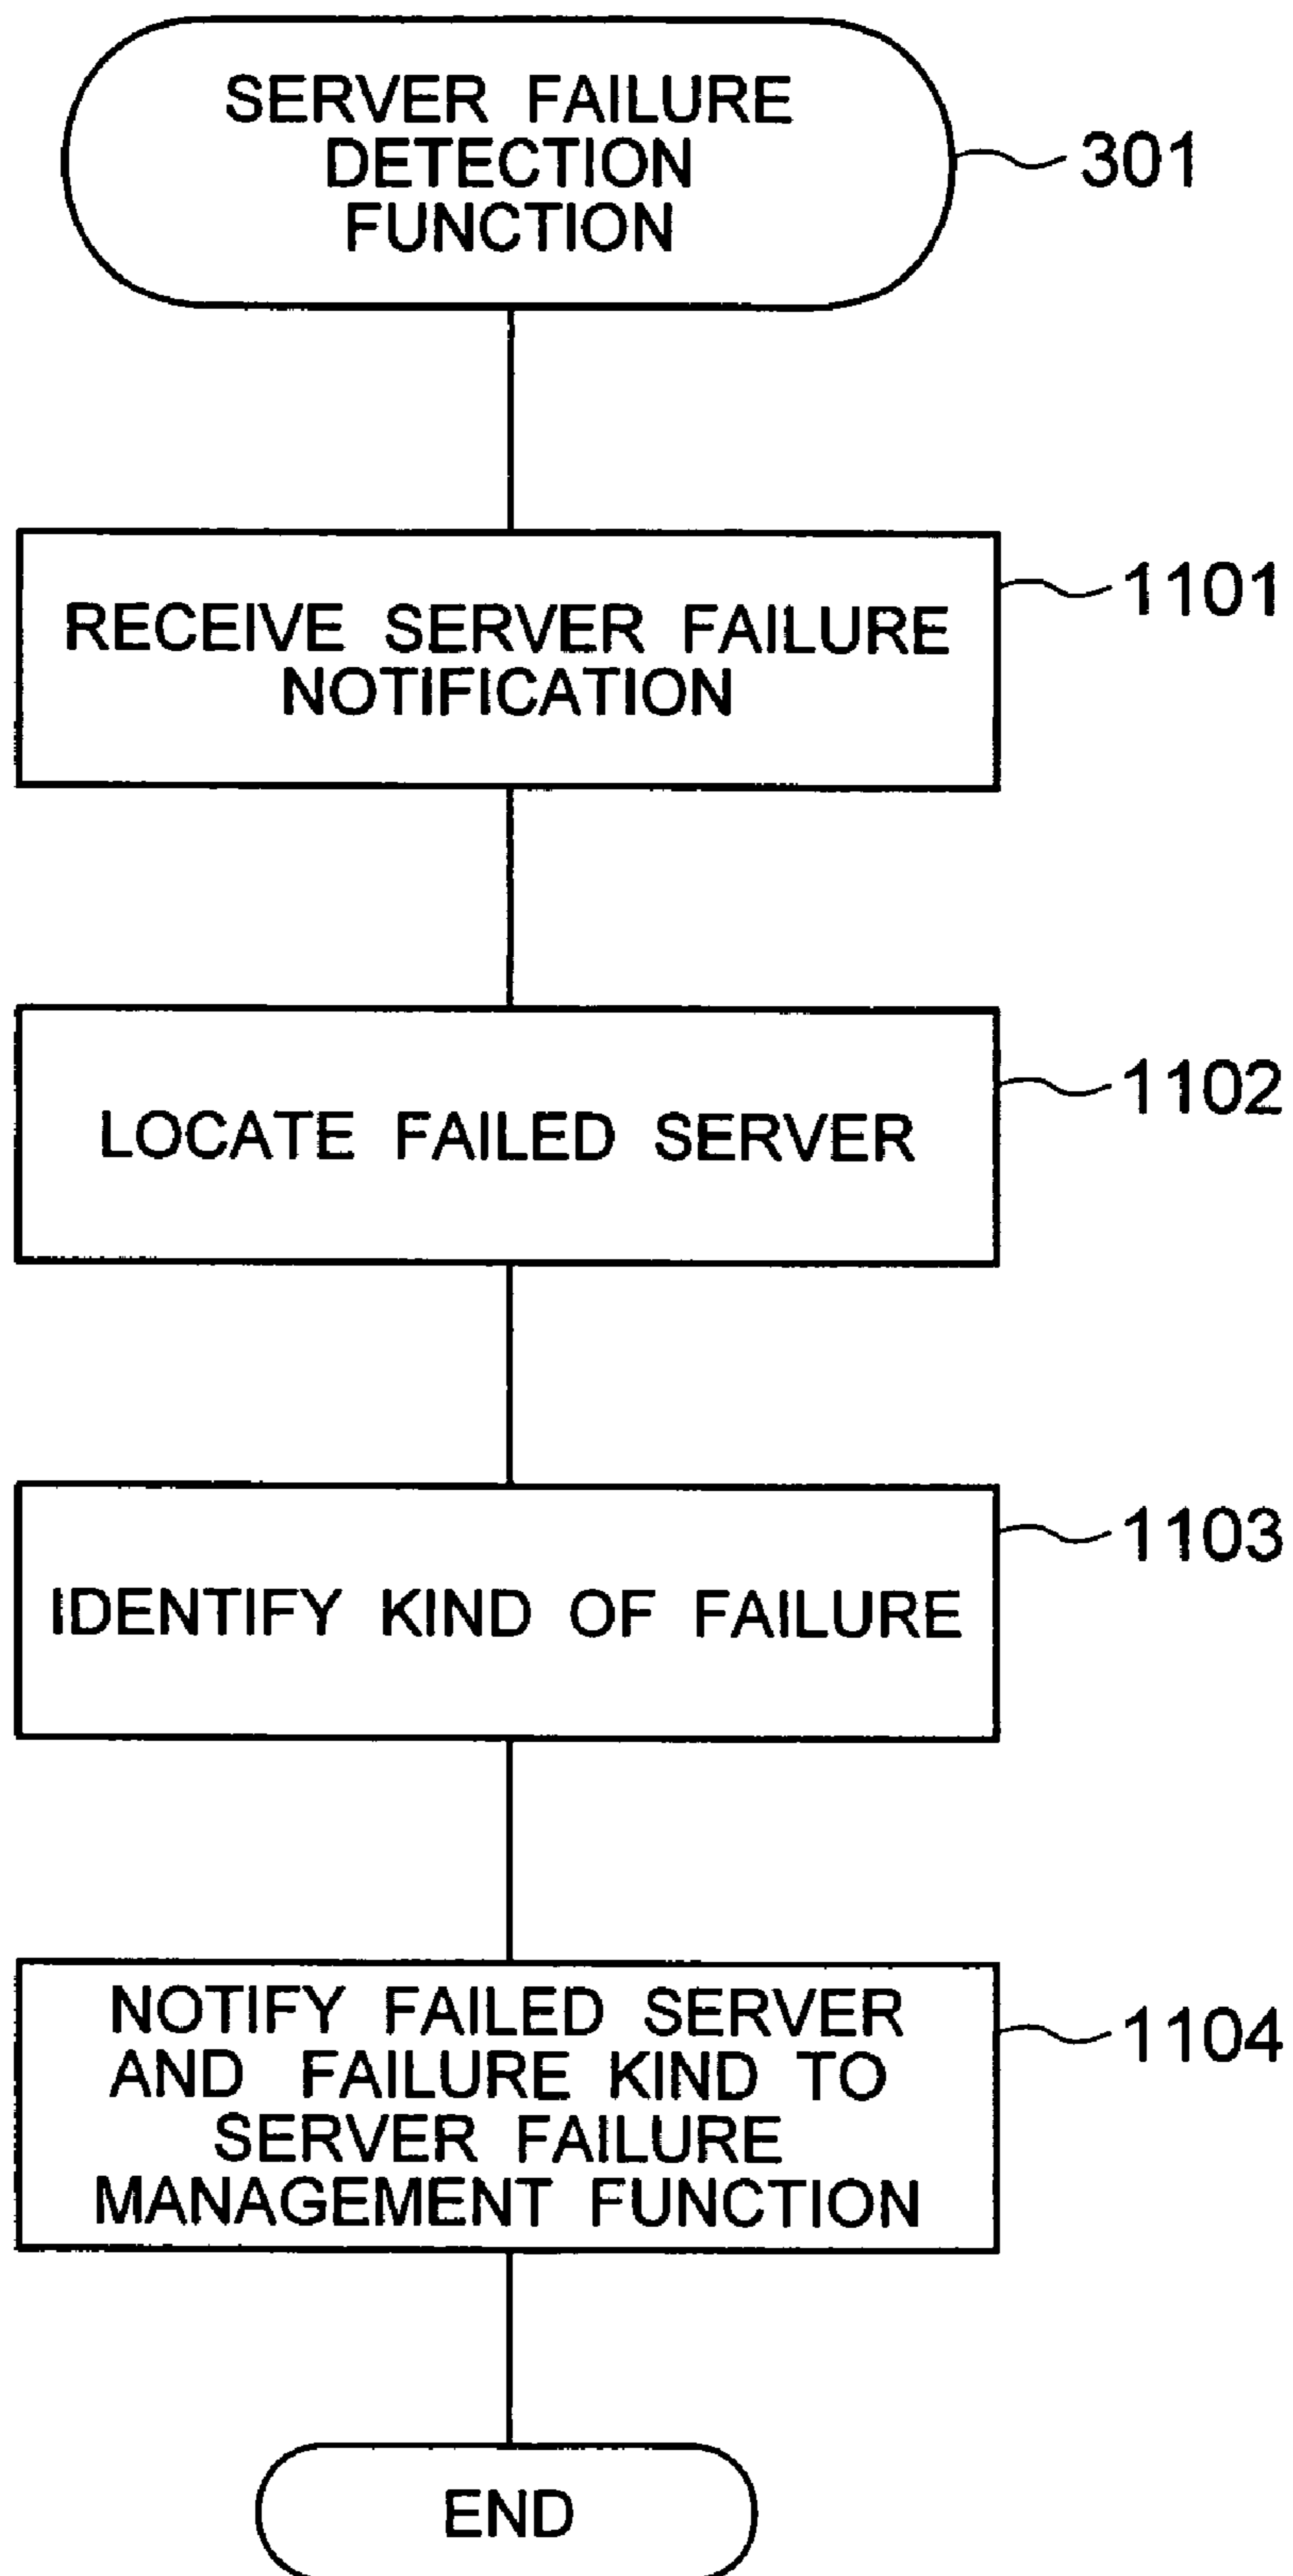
SERVER FAILURE DETECTION FUNCTION

301

RECEIVE SERVER FAILURE NOTIFICATION

1101

LOCATE FAILED SERVER

1102

IDENTIFY KIND OF FAILURE

1103

NOTIFY FAILED SERVER AND FAILURE KIND TO SERVER FAILURE MANAGEMENT FUNCTION

1104

END